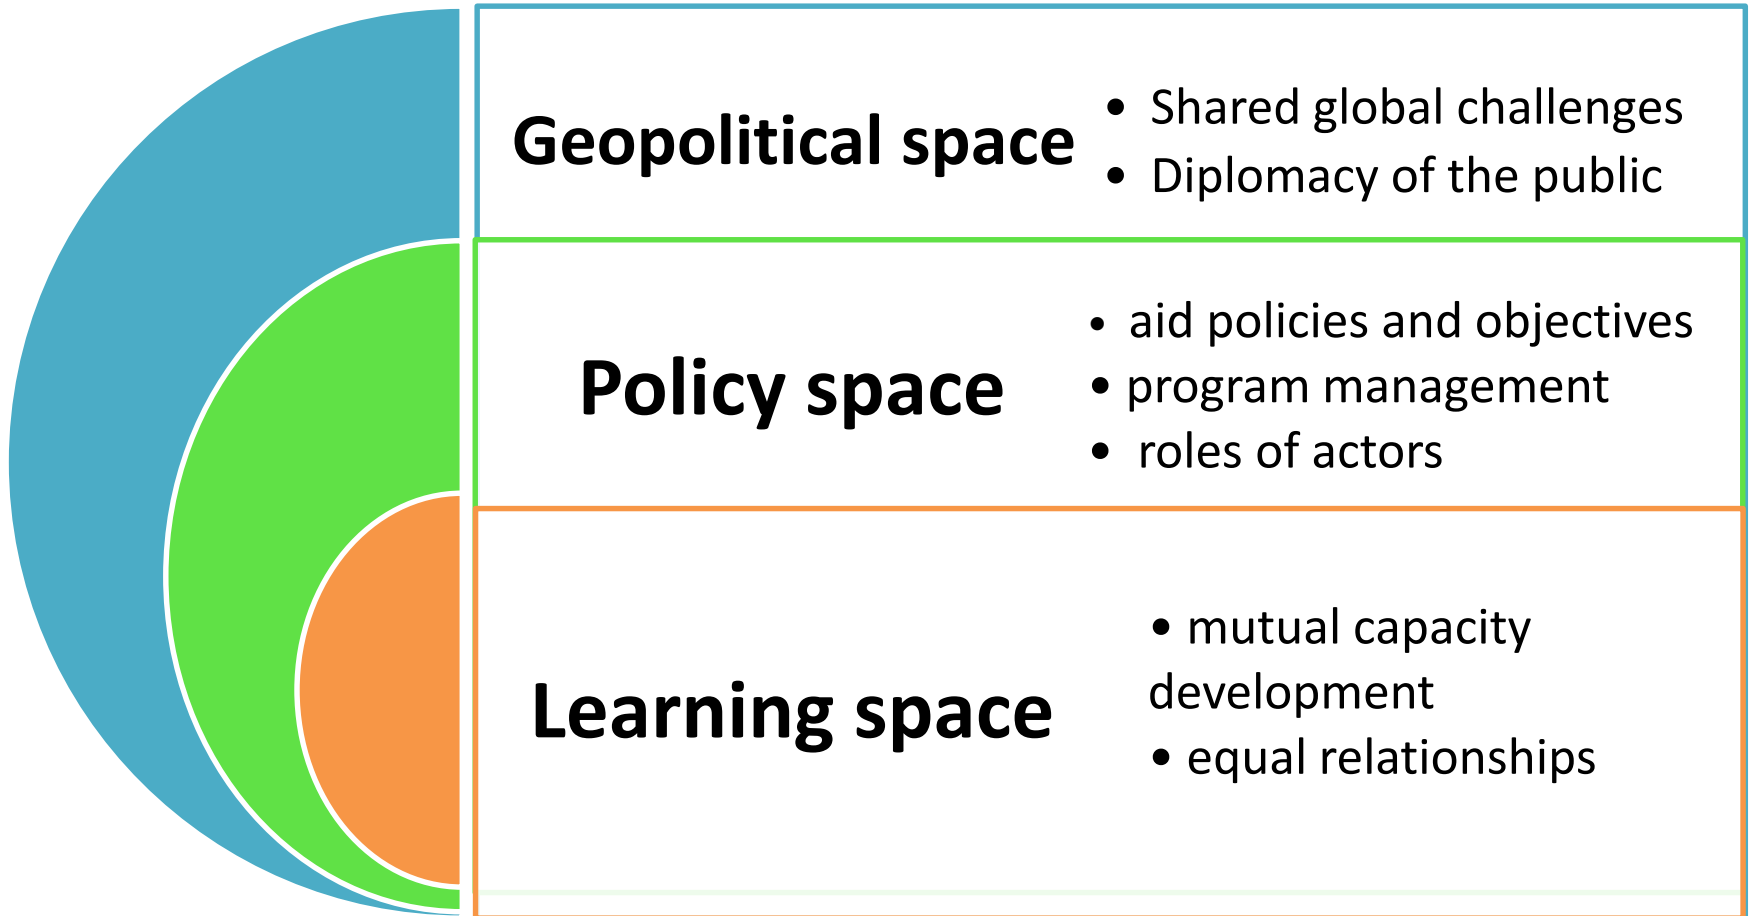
Geopolitical space

- Shared global challenges
- Diplomacy of the public

Policy space

- aid policies and objectives
- program management
- roles of actors

Learning space

- mutual capacity development
- equal relationships